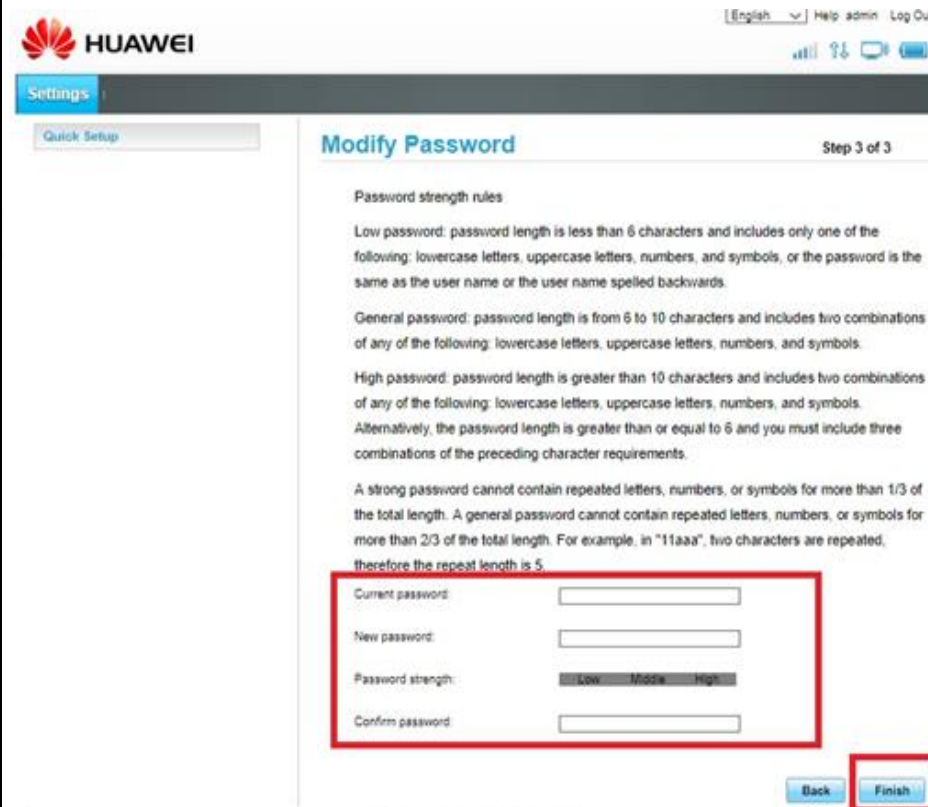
HUAWEI

English | Help admin Log Ou

Settings

Quick Setup

Modify Password

Step 3 of 3

Password strength rules

Low password: password length is less than 6 characters and includes only one of the following: lowercase letters, uppercase letters, numbers, and symbols, or the password is the same as the user name or the user name spelled backwards.

General password: password length is from 6 to 10 characters and includes two combinations of any of the following: lowercase letters, uppercase letters, numbers, and symbols.

High password: password length is greater than 10 characters and includes two combinations of any of the following: lowercase letters, uppercase letters, numbers, and symbols. Alternatively, the password length is greater than or equal to 6 and you must include three combinations of the preceding character requirements.

A strong password cannot contain repeated letters, numbers, or symbols for more than 1/3 of the total length. A general password cannot contain repeated letters, numbers, or symbols for more than 2/3 of the total length. For example, in "11aaa", two characters are repeated, therefore the repeat length is 5.

Current password:

New password:

Password strength: Low Middle High

Confirm password:

Back

Finish